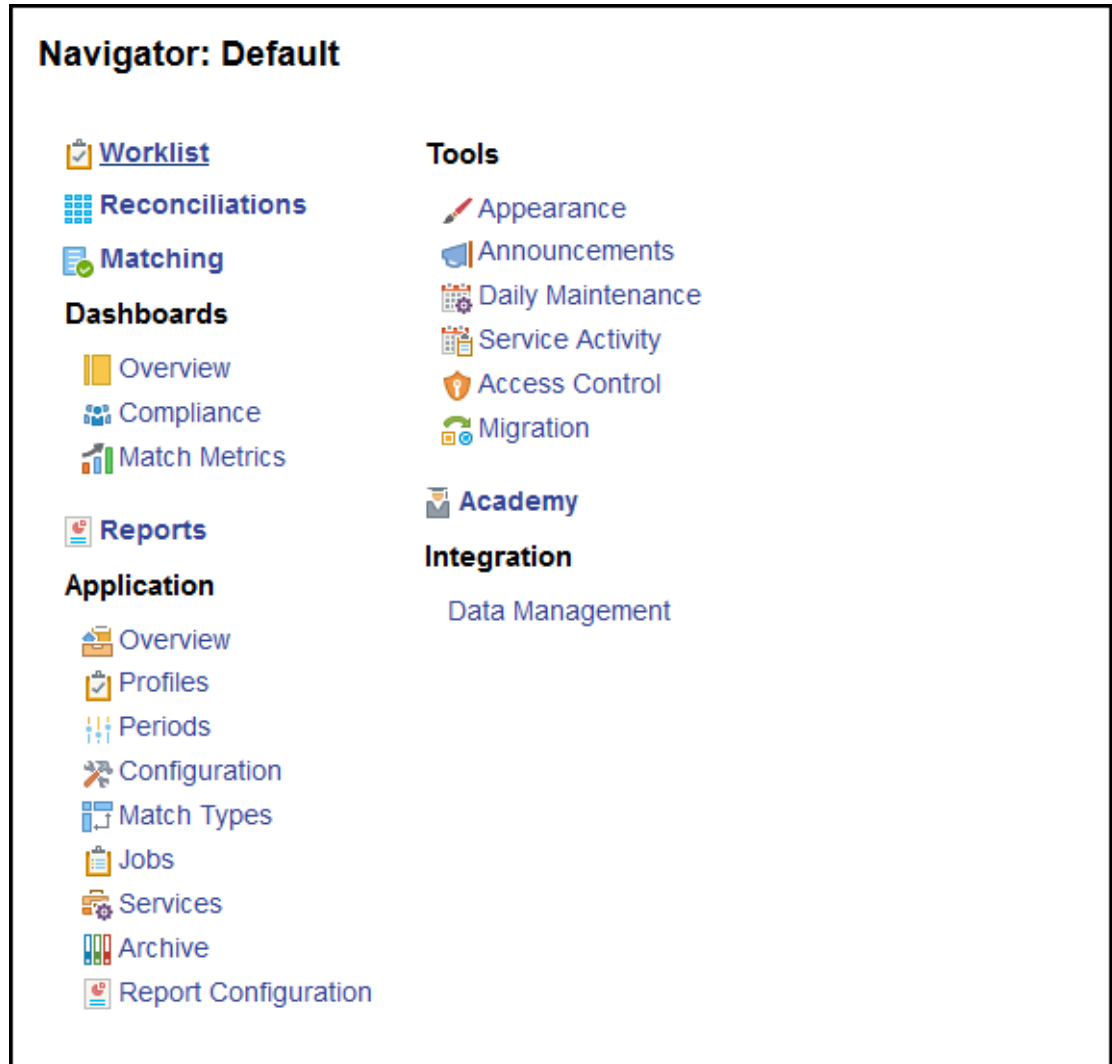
Navigator: Default

Worklist
Reconciliations
Matching
Dashboards
Overview
Compliance
Match Metrics

Reports
Application
Overview
Profiles
Periods
Configuration
Match Types
Jobs
Services
Archive
Report Configuration

Tools
Appearance
Announcements
Daily Maintenance
Service Activity
Access Control
Migration

Academy
Integration
Data Management